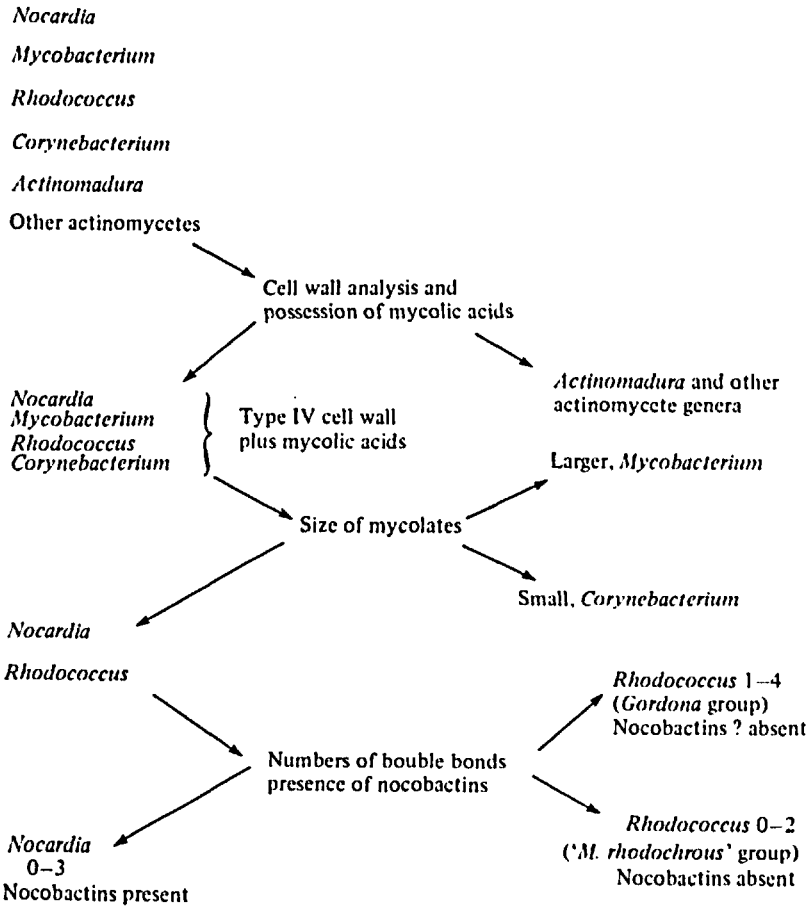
Nocardia

Mycobacterium

Rhodococcus

Corynebacterium

Actinomadura

Other actinomycetes

Cell wall analysis and possession of mycolic acids

Actinomadura and other actinomycete genera

Nocardia
Mycobacterium
Rhodococcus
Corynebacterium

Type IV cell wall plus mycolic acids

Larger, Mycobacterium

Size of mycolates

Small, Corynebacterium

Nocardia

Rhodococcus

Rhodococcus 1–4 (Gordona group) Nocobactins ? absent

Numbers of bouble bonds presence of nocobactins

Rhodococcus 0–2 ('M. rhodochrous' group) Nocobactins absent

Nocardia 0–3 Nocobactins present